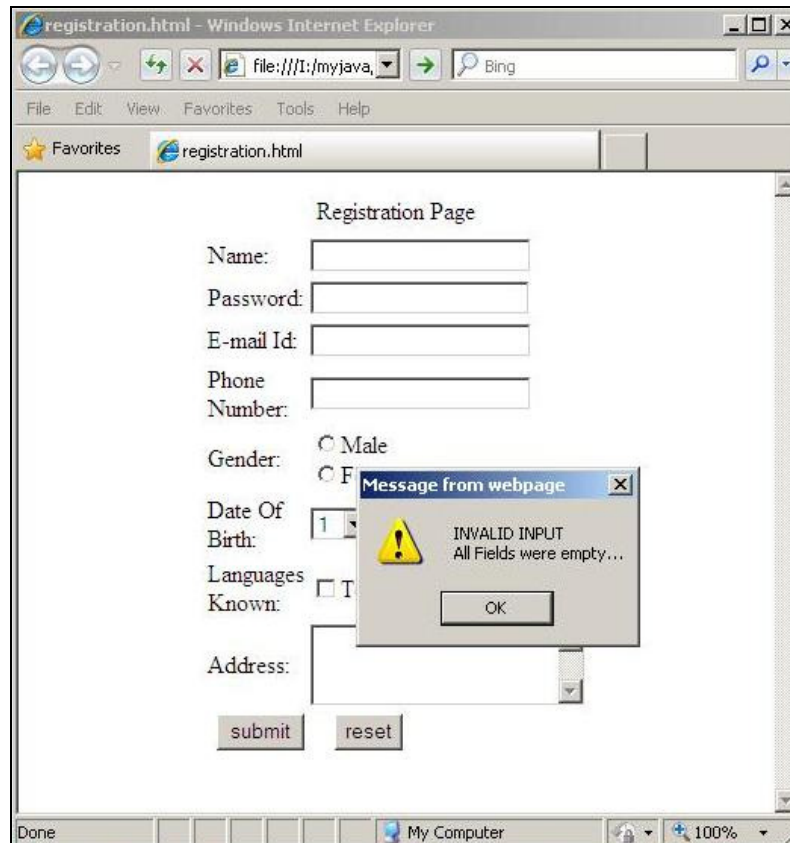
registration.html - Windows Internet Explorer

file:///I:/myjava,

Bing

File Edit View Favorites Tools Help

Favorites

registration.html

Registration Page

Name:

Password:

E-mail Id:

Phone Number:

Gender: Male
F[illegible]

Date Of Birth: 1

Languages Known: T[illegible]

Address:

submit reset

Message from webpage

INVALID INPUT
All Fields were empty...

OK

Done

My Computer

100%